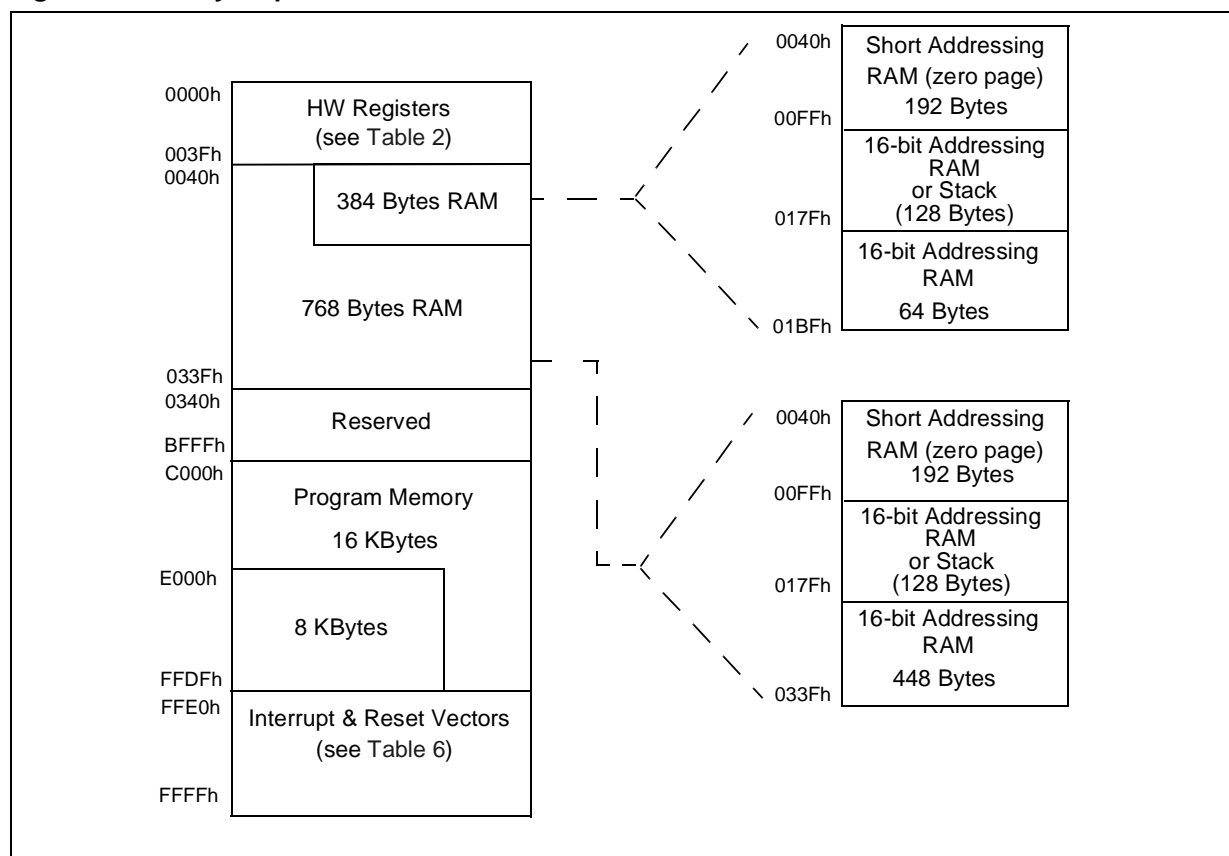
0000h
HW Registers
(see Table 2)
003Fh
0040h
384 Bytes RAM
768 Bytes RAM
033Fh
0340h
Reserved
BFFFh
C000h
Program Memory
16 KBytes
E000h
8 KBytes
FFDFh
FFE0h
Interrupt & Reset Vectors
(see Table 6)
FFFFh

0040h
Short Addressing RAM (zero page) 192 Bytes
00FFh
16-bit Addressing RAM or Stack (128 Bytes)
017Fh
16-bit Addressing RAM 64 Bytes
01BFh

0040h
Short Addressing RAM (zero page) 192 Bytes
00FFh
16-bit Addressing RAM or Stack (128 Bytes)
017Fh
16-bit Addressing RAM 448 Bytes
033Fh